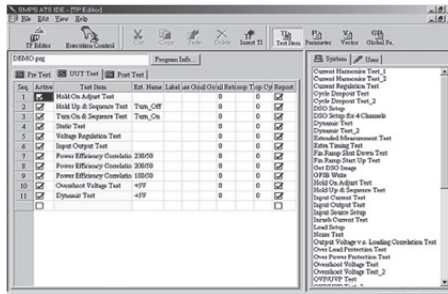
SMPS ATS IDE - [TP Editor]

File Edit View Help

TP Editor Execution Control Cut Copy Paste Delete Insert TI Test Item Parameter Vector Global Pa.

DEMO.prg Program Info...

Pre Test UUT Test Post Test

| Seq | Active | Test Item | Ext. Name | Label | on Ocal | On al | Retn | stop | T op | Cy | Report |
|---|---|---|---|---|---|---|---|---|---|---|---|
| 1 | ☑ | Hold On Adjust Test | | | | 0 | | 0 | | | ☑ |
| 2 | ☑ | Hold Up & Sequence Test | Turn_Off | | | 0 | | 0 | | | ☑ |
| 3 | ☑ | Turn On & Sequence Test | Turn_On | | | 0 | | 0 | | | ☑ |
| 4 | ☑ | Static Test | | | | 0 | | 0 | | | ☑ |
| 5 | ☑ | Voltage Regulation Test | | | | 0 | | 0 | | | ☑ |
| 6 | ☑ | Input Output Test | | | | 0 | | 0 | | | ☑ |
| 7 | ☑ | Power Efficiency Correlatio | 230/50 | | | 0 | | 0 | | | ☑ |
| 8 | ☑ | Power Efficiency Correlatio | 208/50 | | | 0 | | 0 | | | ☑ |
| 9 | ☑ | Power Efficiency Correlatio | 100/50 | | | 0 | | 0 | | | ☑ |
| 10 | ☑ | Overshoot Voltage Test | +5V | | | 0 | | 0 | | | ☑ |
| 11 | ☑ | Dynamic Test | +5V | | | 0 | | 0 | | | ☑ |
| 12 | ☐ | | | | | | | | | | ☐ |

System User

Current Harmonics Test_1
Current Harmonics Test_2
Current Regulation Test
Cycle Dropout Test
Cycle Dropout Test_2
DSO Setup
DSO Setup for 4 Channels
Dynamic Test
Dynamic Test_2
Extended Measurement Test
Extra Timing Test
Fan Ramp Shut Down Test
Fan Ramp Start Up Test
Get DSO Image
GPIB Write
Hold On Adjust Test
Hold Up & Sequence Test
Input Current Test
Input Output Test
Input Source Setup
Inrush Current Test
Load Setup
Noise Test
Output Voltage v.s. Loading Correlation Test
Over Load Protection Test
Over Power Protection Test
Overshoot Voltage Test
Overshoot Voltage Test_2
OVP/UVP Test
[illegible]